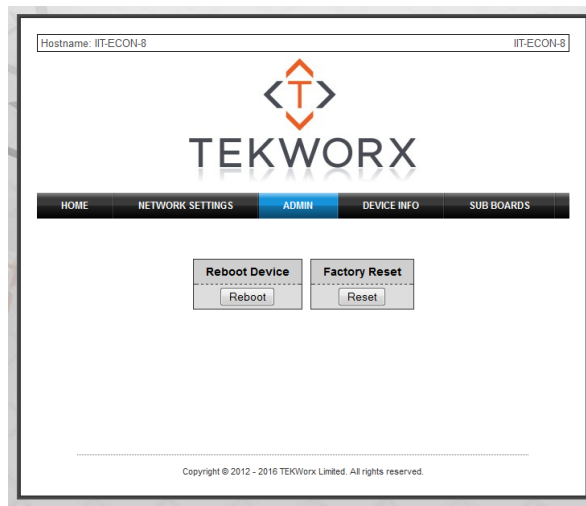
Hostname: IIT-ECON-8

IIT-ECON-8

T

TEKWORX

HOME NETWORK SETTINGS ADMIN DEVICE INFO SUB BOARDS

Reboot Device
Reboot

Factory Reset
Reset

Copyright © 2012 - 2016 TEKWorx Limited. All rights reserved.